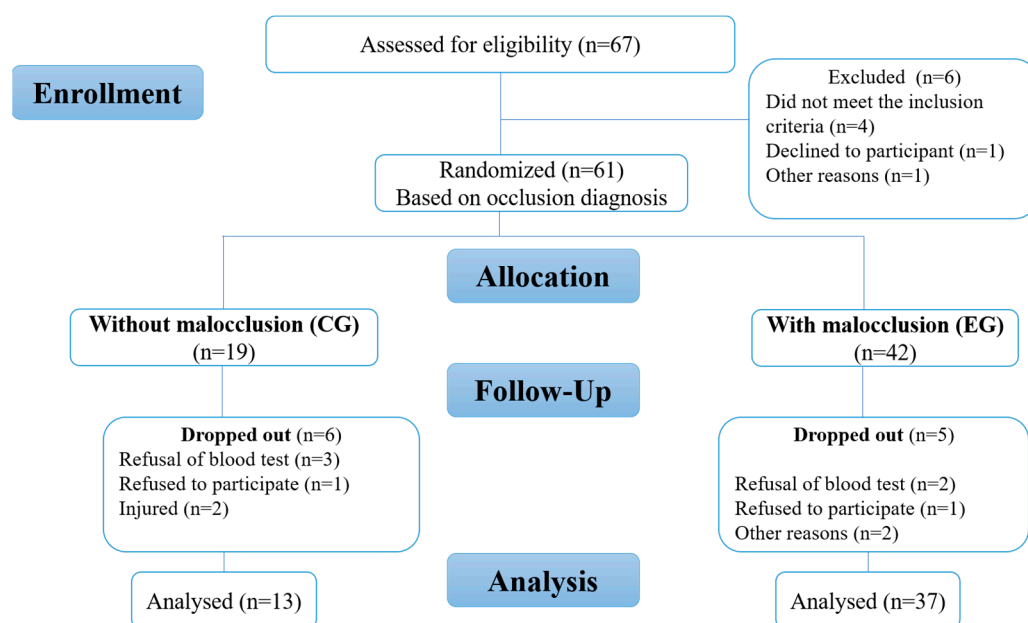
Assessed for eligibility (n=67)

Enrollment

Excluded (n=6)
Did not meet the inclusion criteria (n=4)
Declined to participant (n=1)
Other reasons (n=1)

Randomized (n=61)
Based on occlusion diagnosis

Allocation

Without malocclusion (CG)
(n=19)

With malocclusion (EG)
(n=42)

Follow-Up

Dropped out (n=6)
Refusal of blood test (n=3)
Refused to participate (n=1)
Injured (n=2)

Dropped out (n=5)
Refusal of blood test (n=2)
Refused to participate (n=1)
Other reasons (n=2)

Analysis

Analysed (n=13)

Analysed (n=37)